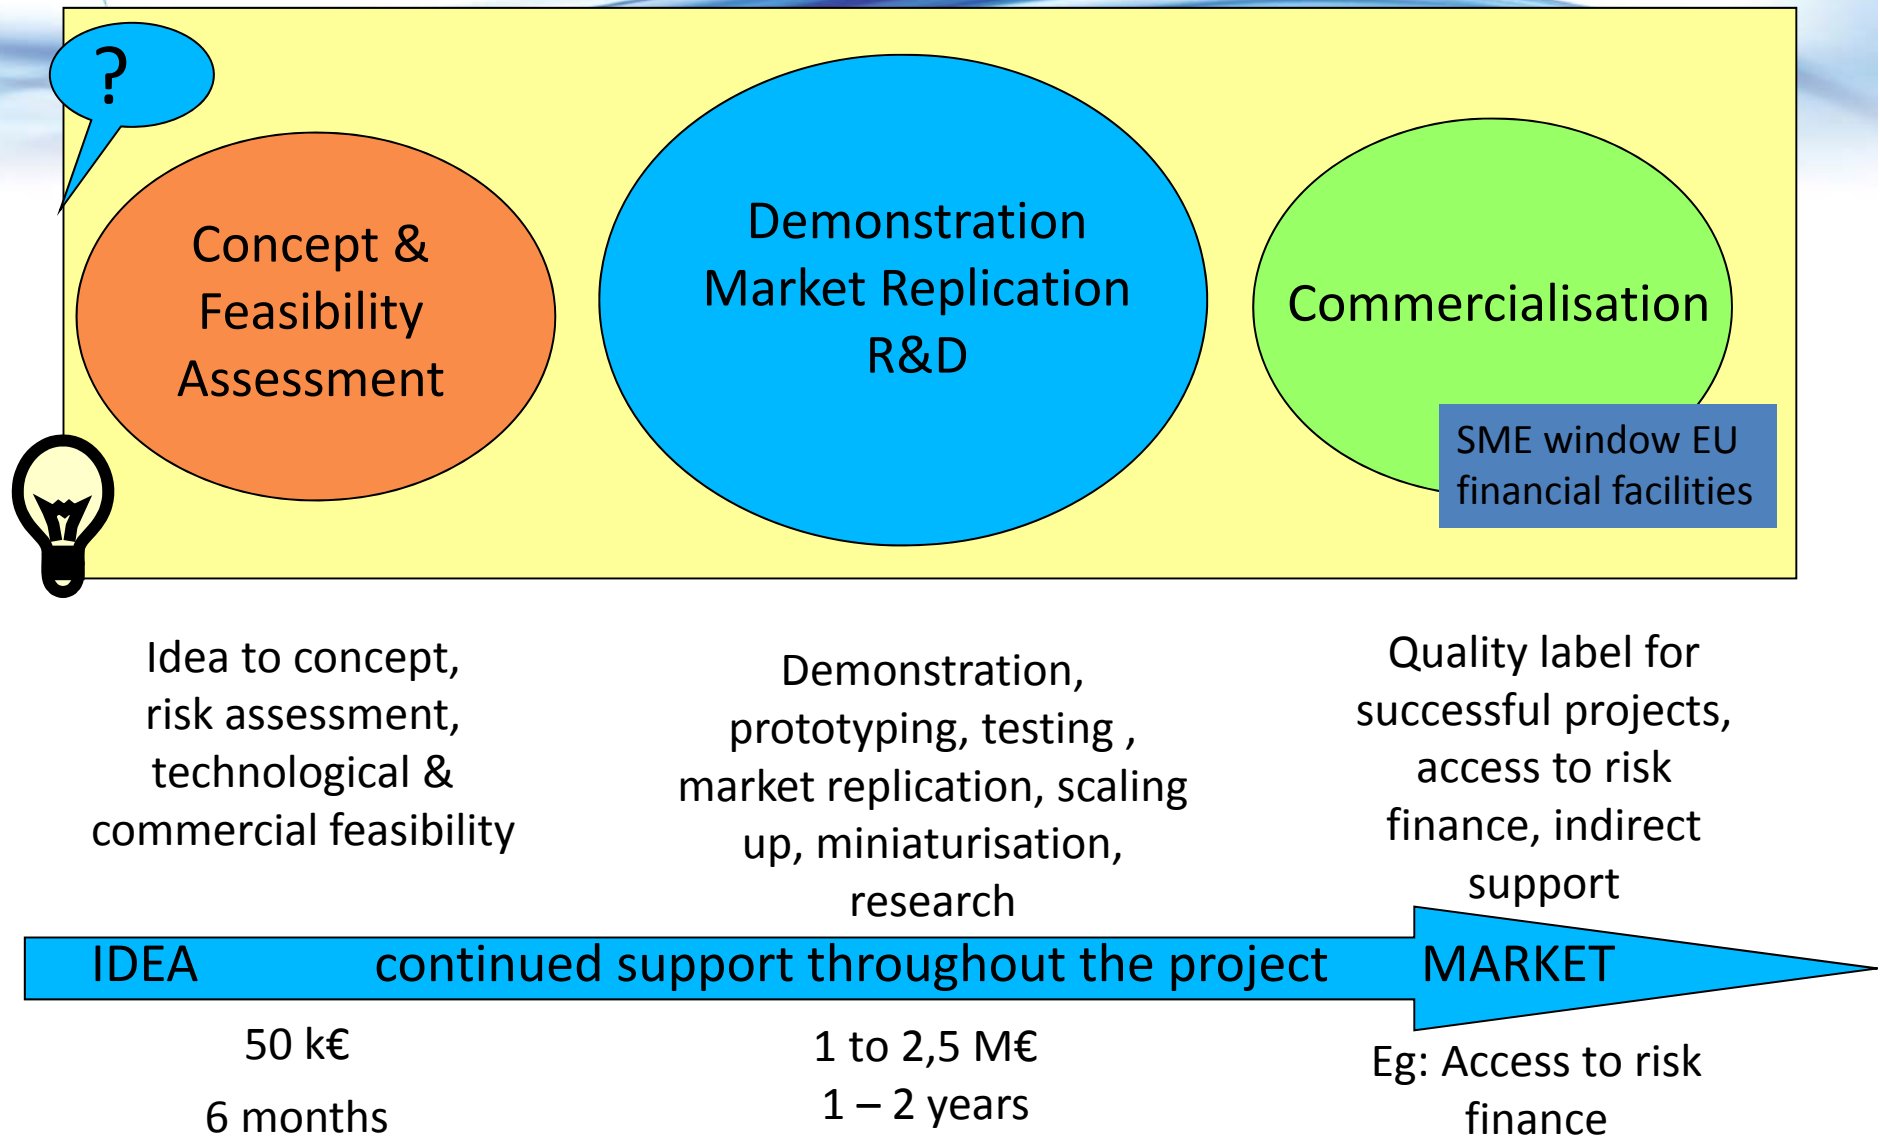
?

Concept & Feasibility Assessment

Demonstration
Market Replication
R&D

Commercialisation

SME window EU financial facilities

Idea to concept, risk assessment, technological & commercial feasibility

Demonstration, prototyping, testing , market replication, scaling up, miniaturisation, research

Quality label for successful projects, access to risk finance, indirect support

IDEA continued support throughout the project MARKET

50 k€

6 months

1 to 2,5 M€
1 – 2 years

Eg: Access to risk finance